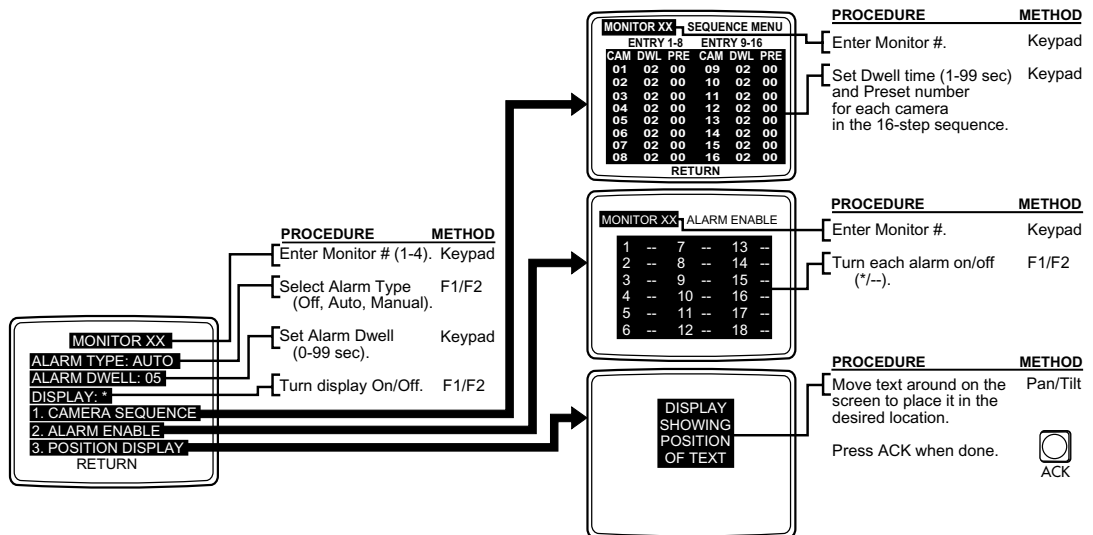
MONITOR XX
ALARM TYPE: AUTO
ALARM DWELL: 05
DISPLAY: *
1. CAMERA SEQUENCE
2. ALARM ENABLE
3. POSITION DISPLAY
RETURN

| PROCEDURE | METHOD |
|---|---|
| Enter Monitor # (1-4). | Keypad |
| Select Alarm Type (Off, Auto, Manual). | F1/F2 |
| Set Alarm Dwell (0-99 sec). | Keypad |
| Turn display On/Off. | F1/F2 |

MONITOR XX SEQUENCE MENU
ENTRY 1-8 ENTRY 9-16

| CAM | DWL | PRE | CAM | DWL | PRE |
|---|---|---|---|---|---|
| 01 | 02 | 00 | 09 | 02 | 00 |
| 02 | 02 | 00 | 10 | 02 | 00 |
| 03 | 02 | 00 | 11 | 02 | 00 |
| 04 | 02 | 00 | 12 | 02 | 00 |
| 05 | 02 | 00 | 13 | 02 | 00 |
| 06 | 02 | 00 | 14 | 02 | 00 |
| 07 | 02 | 00 | 15 | 02 | 00 |
| 08 | 02 | 00 | 16 | 02 | 00 |

RETURN

| PROCEDURE | METHOD |
|---|---|
| Enter Monitor #. | Keypad |
| Set Dwell time (1-99 sec) and Preset number for each camera in the 16-step sequence. | Keypad |

MONITOR XX ALARM ENABLE

| | | | | | |
|---|---|---|---|---|---|
| 1 | -- | 7 | -- | 13 | -- |
| 2 | -- | 8 | -- | 14 | -- |
| 3 | -- | 9 | -- | 15 | -- |
| 4 | -- | 10 | -- | 16 | -- |
| 5 | -- | 11 | -- | 17 | -- |
| 6 | -- | 12 | -- | 18 | -- |

| PROCEDURE | METHOD |
|---|---|
| Enter Monitor #. | Keypad |
| Turn each alarm on/off (*/--). | F1/F2 |

DISPLAY SHOWING POSITION OF TEXT

| PROCEDURE | METHOD |
|---|---|
| Move text around on the screen to place it in the desired location. | Pan/Tilt |
| Press ACK when done. | ACK |